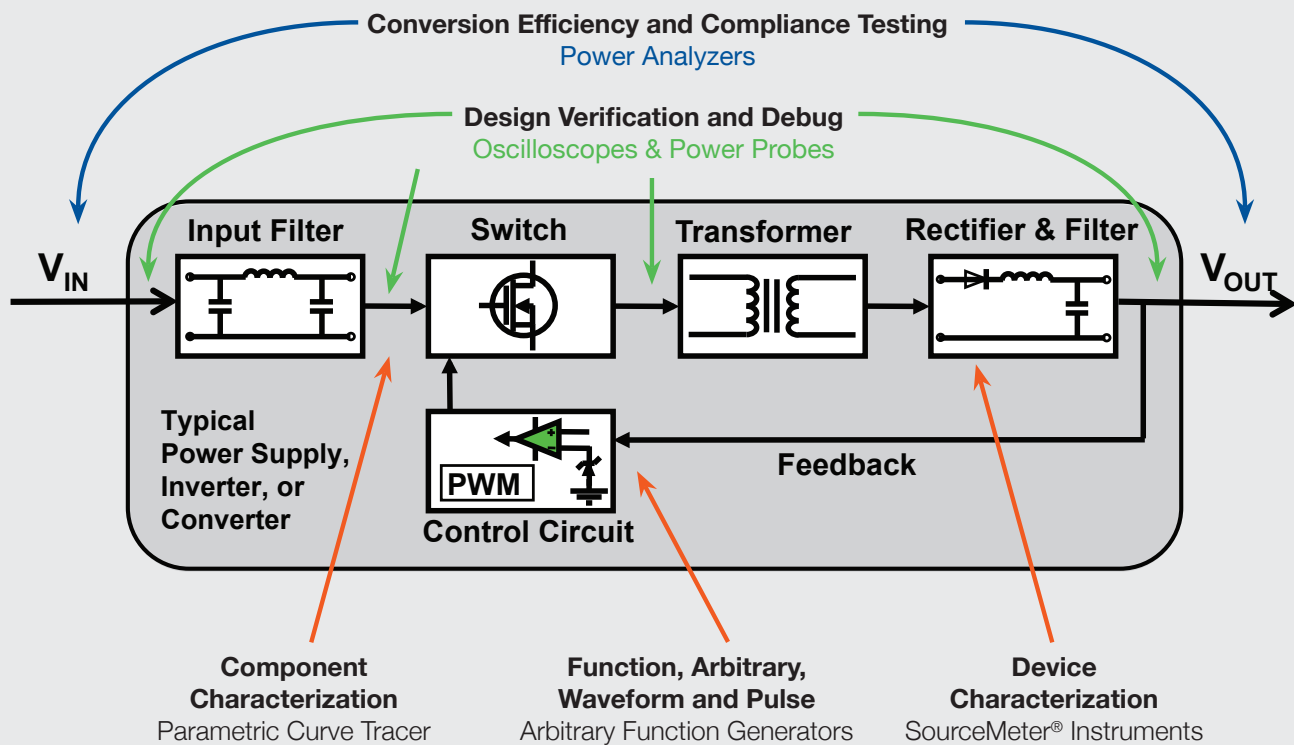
Conversion Efficiency and Compliance Testing
Power Analyzers

Design Verification and Debug
Oscilloscopes & Power Probes

$V_{IN}$

Input Filter

Switch

Transformer

Rectifier & Filter

$V_{OUT}$

Typical Power Supply, Inverter, or Converter

PWM

Control Circuit

Feedback

Component Characterization
Parametric Curve Tracer

Function, Arbitrary, Waveform and Pulse
Arbitrary Function Generators

Device Characterization
SourceMeter® Instruments